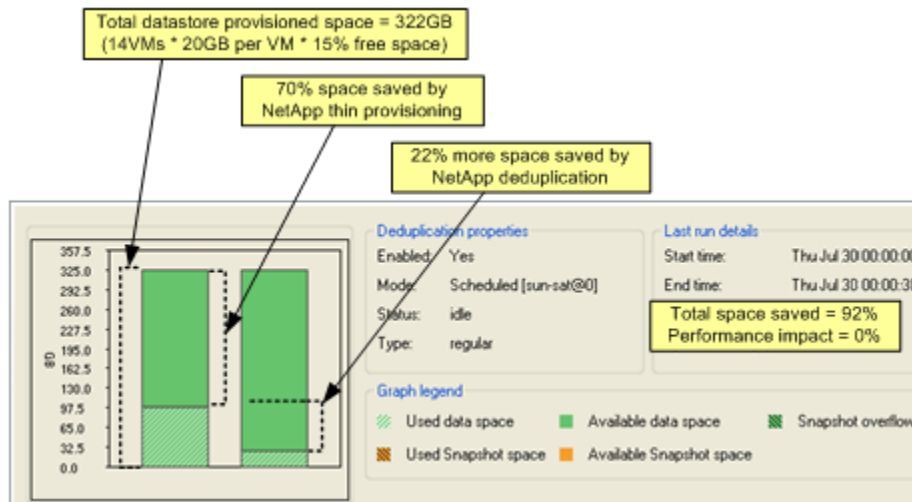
Total datastore provisioned space = 322GB
(14VMs * 20GB per VM * 15% free space)

70% space saved by
NetApp thin provisioning

22% more space saved by
NetApp deduplication

357.5
325.0
292.5
260.0
227.5
195.0
162.5
130.0
97.5
65.0
32.5
0.0

GB

Deduplication properties
Enabled: Yes
Mode: Scheduled [sun-sat@0]
Status: idle
Type: regular

Last run details
Start time: Thu Jul 30 00:00:00
End time: Thu Jul 30 00:00:3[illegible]

Total space saved = 92%
Performance impact = 0%

Graph legend
Used data space
Available data space
Snapshot overflow
Used Snapshot space
Available Snapshot space